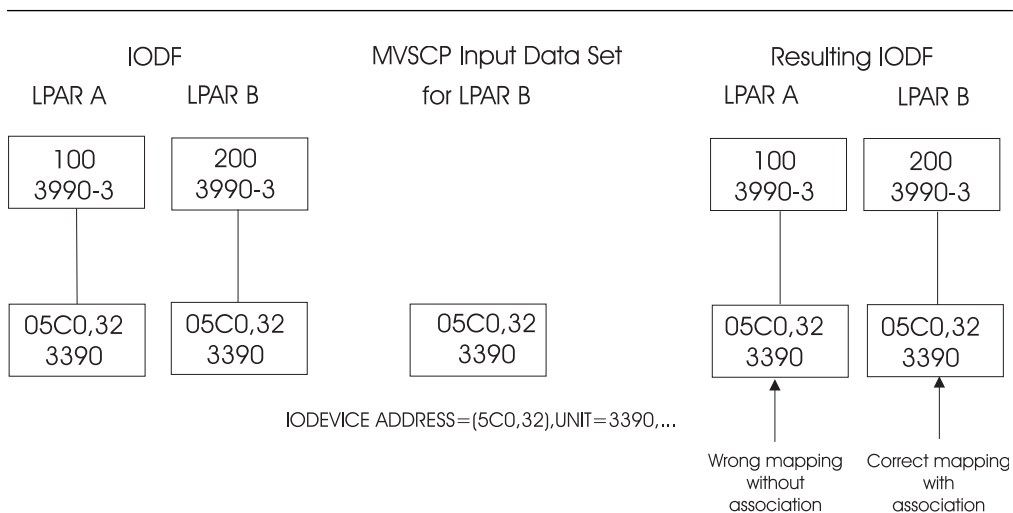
IODF

LPAR A

LPAR B

MVSCP Input Data Set for LPAR B

Resulting IODF

LPAR A

LPAR B

100
3990-3

200
3990-3

100
3990-3

200
3990-3

05C0,32
3390

05C0,32
3390

05C0,32
3390

05C0,32
3390

05C0,32
3390

IODEVICE ADDRESS=(5C0,32),UNIT=3390,...

Wrong mapping without association

Correct mapping with association